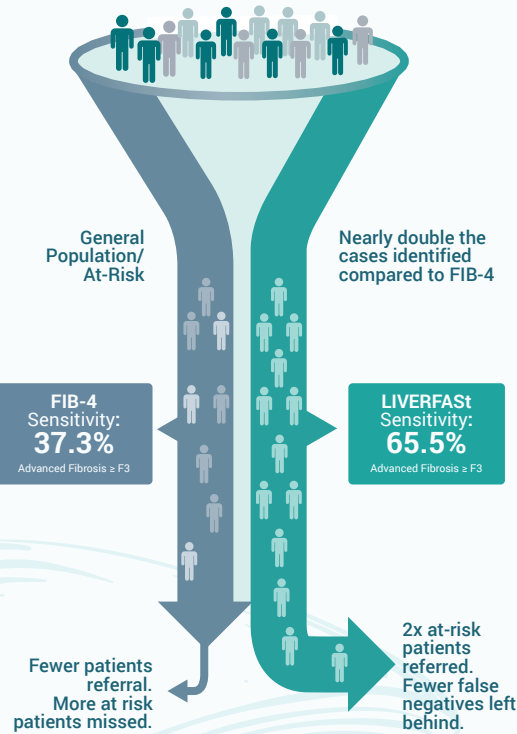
General Population/ At-Risk

Nearly double the cases identified compared to FIB-4

FIB-4
Sensitivity:
37.3%
Advanced Fibrosis ≥ F3

LIVERFASt
Sensitivity:
65.5%
Advanced Fibrosis ≥ F3

Fewer patients referral. More at risk patients missed.

2x at-risk patients referred. Fewer false negatives left behind.